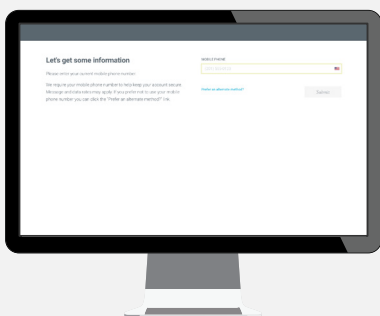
Let's get some information

Please enter your current mobile phone number.

We require your mobile phone number to help keep your account secure. Message and data rates may apply. If you prefer not to use your mobile phone number you can click the "Prefer an alternate method?" link.

MOBILE PHONE

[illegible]

Prefer an alternate method?

Submit